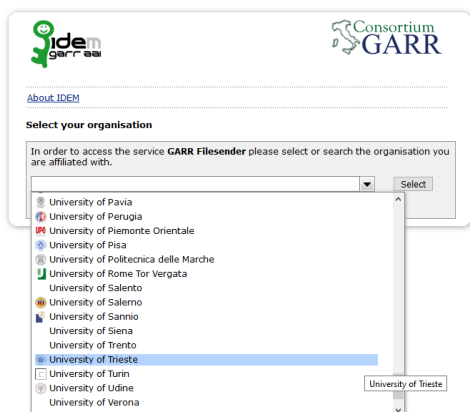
idem
garr aai

Consortium
GARR

About IDEM

Select your organisation

In order to access the service **GARR Filesender** please select or search the organisation you are affiliated with.

Select

University of Pavia
University of Perugia
University of Piemonte Orientale
University of Pisa
University of Politecnica delle Marche
University of Rome Tor Vergata
University of Salento
University of Salerno
University of Sannio
University of Siena
University of Trento
University of Trieste
University of Turin
University of Udine
University of Verona

University of Trieste